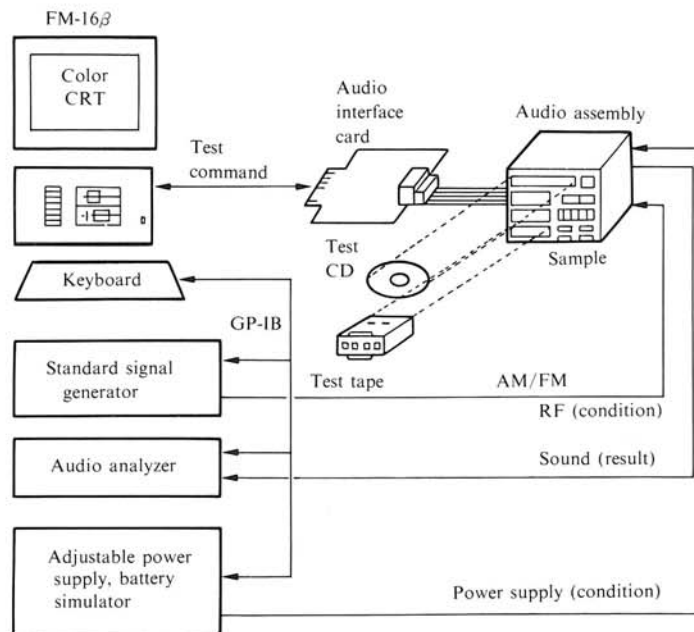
FM-16$\beta$

Color CRT

Test command

Audio interface card

Audio assembly

Test CD

Sample

Keyboard

GP-IB

Test tape

Standard signal generator

AM/FM

RF (condition)

Audio analyzer

Sound (result)

Adjustable power supply, battery simulator

Power supply (condition)